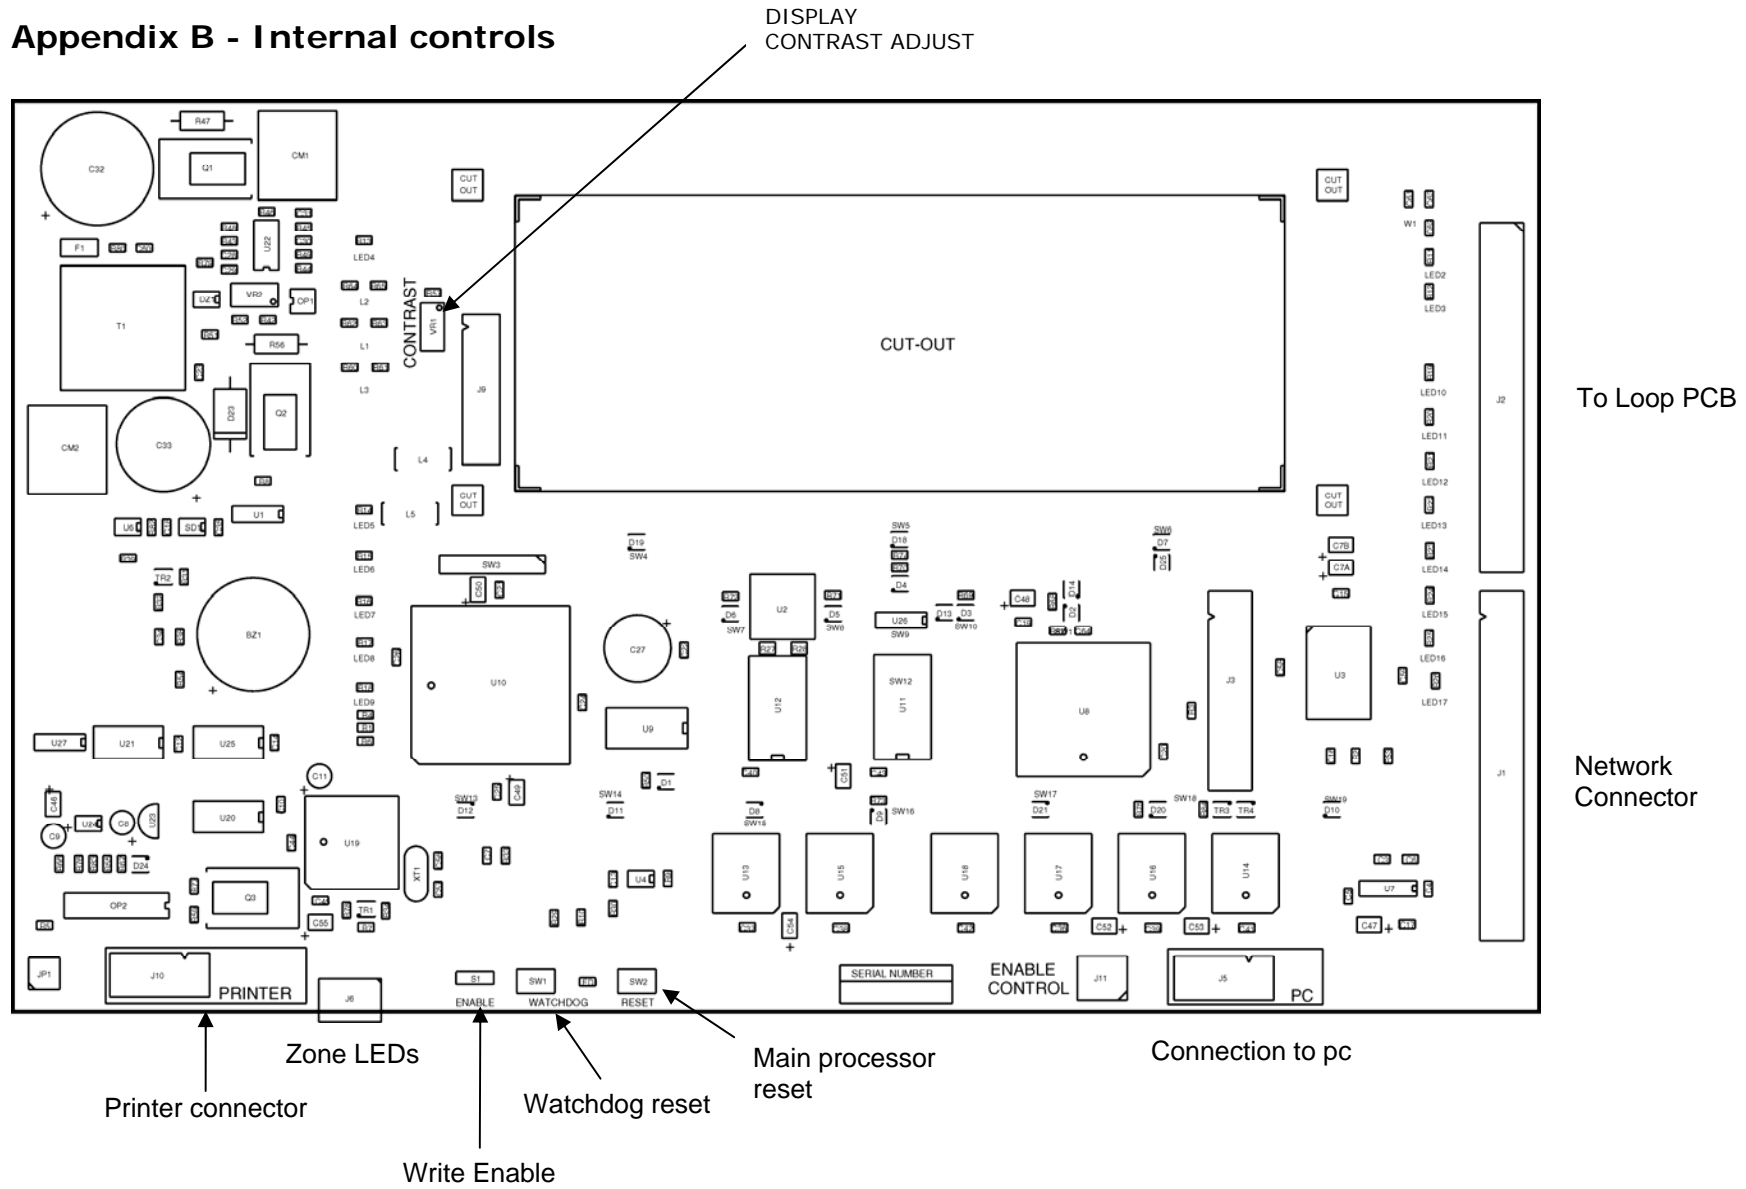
Appendix B - Internal controls

DISPLAY CONTRAST ADJUST

R47
C32
Q1
CM1
CUT OUT
CUT OUT
W1
F1
U22
LED4
LED2
LED3
T1
DZ1
VR2
OP1
L2
CONTRAST
VR1
R56
L1
CUT-OUT
L3
J9
LED10
J2
To Loop PCB
CM2
C33
D23
Q2
LED11
L4
LED12
CUT OUT
CUT OUT
U6
SD
U1
LED5
L5
LED13
SW5
SW6
D18
D7
D19
SW4
C7B
LED6
SW3
C7A
LED14
TR2
D4
C50
C48
D14
D2
LED7
U2
D6
D5
U26
D13
D3
LED15
SW7
SW8
SW9
SW10
BZ1
C27
U3
LED8
SW12
J3
LED16
U10
U12
U11
U8
LED17
LED9
U9
U27
U21
U25
J1
Network Connector
C11
C51
D1
C46
C49
SW13
SW14
SW17
SW18
SW19
D12
D11
D8
D21
D20
TR3
TR4
D10
C9
U24
C8
U23
U20
SW15
SW16
U19
D24
XT1
U13
U15
U18
U17
U16
U14
U4
U7
OP2
Q3
TR1
C55
C54
C52
C53
C47
JP1
J10
PRINTER
J6
S1
ENABLE
SW1
WATCHDOG
SW2
RESET
SERIAL NUMBER
ENABLE CONTROL
J11
J5
PC

Zone LEDs
Main processor reset
Connection to pc
Printer connector
Watchdog reset
Write Enable